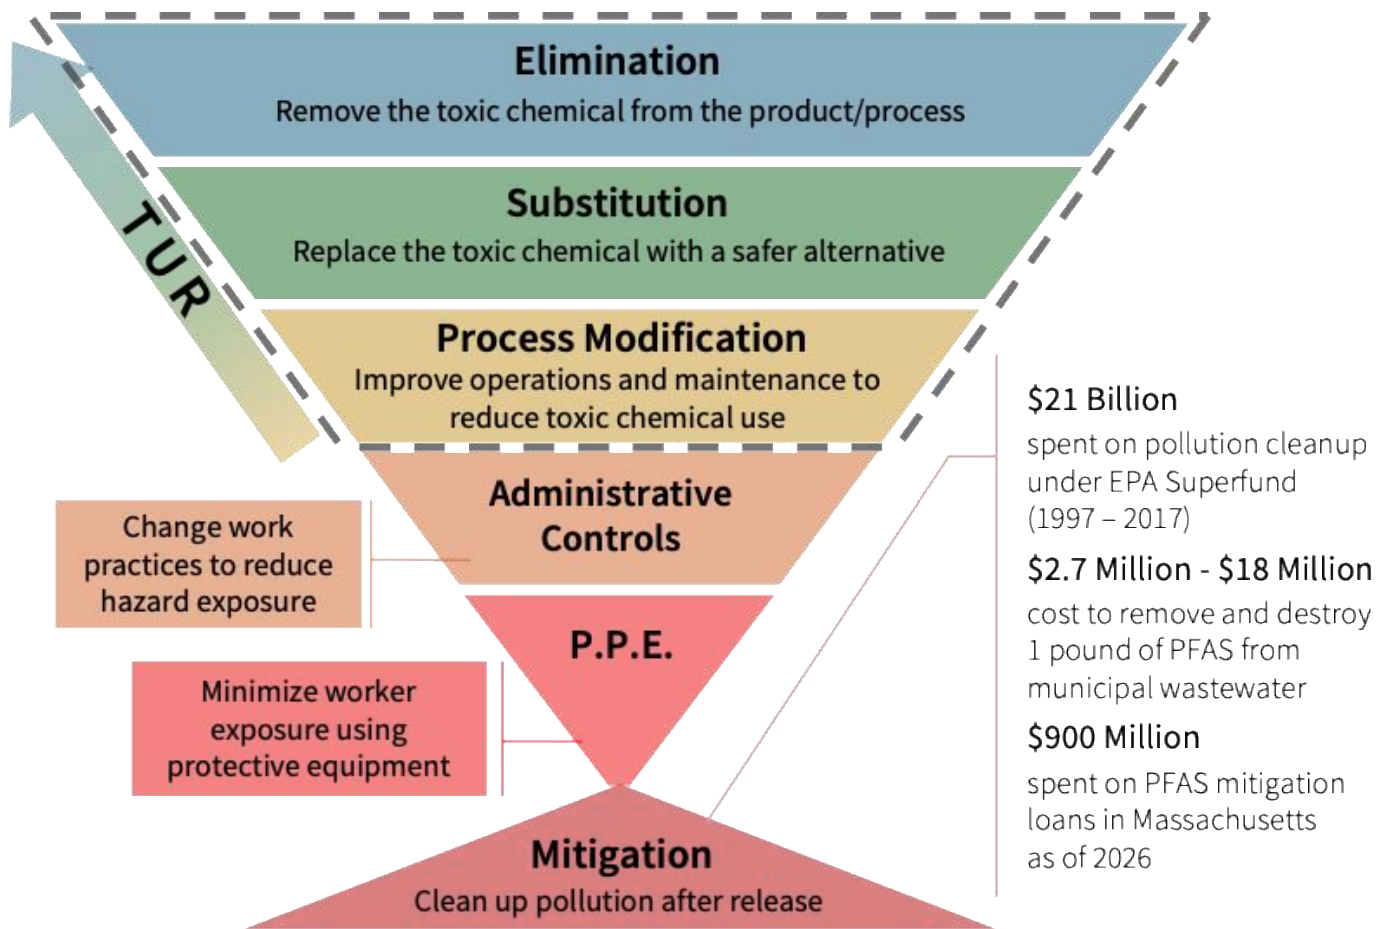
Elimination
Remove the toxic chemical from the product/process

Substitution
Replace the toxic chemical with a safer alternative

Process Modification
Improve operations and maintenance to reduce toxic chemical use

TUR

Administrative Controls

Change work practices to reduce hazard exposure

P.P.E.

Minimize worker exposure using protective equipment

Mitigation
Clean up pollution after release

$21 Billion
spent on pollution cleanup under EPA Superfund (1997 – 2017)

$2.7 Million - $18 Million
cost to remove and destroy 1 pound of PFAS from municipal wastewater

$900 Million
spent on PFAS mitigation loans in Massachusetts as of 2026